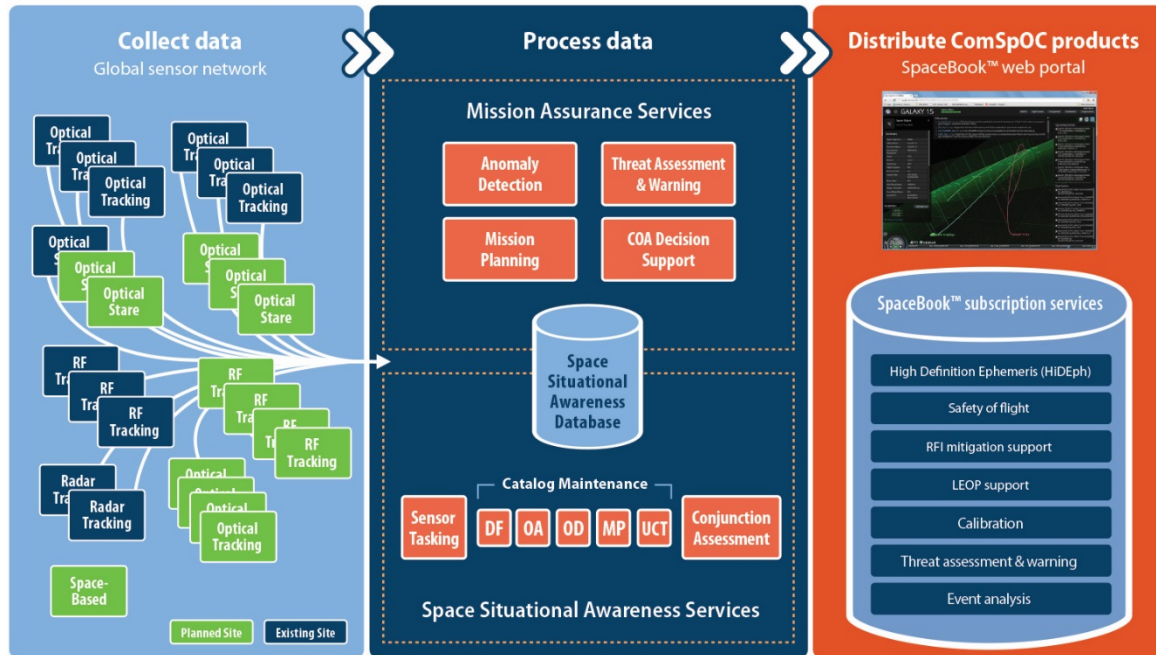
Collect data
Global sensor network

Optical Tra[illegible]
Optical Tra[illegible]
Optical Tracking
Optical Tra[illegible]
Optical Tra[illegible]
Optical Tracking
Optical S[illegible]
Optical S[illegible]
Optical Stare
Optical S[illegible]
Optical S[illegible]
Optical Stare
RF Tra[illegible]
RF Tra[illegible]
RF Tracking
RF Tra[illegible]
RF Tra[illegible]
RF Tra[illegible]
RF Tracking
Radar Tra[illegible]
Radar Tracking
Optical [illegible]
Optical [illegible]
Optical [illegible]
Optical Tracking
Space-Based

Planned Site
Existing Site

Process data

Mission Assurance Services

Anomaly Detection
Threat Assessment & Warning
Mission Planning
COA Decision Support

Space Situational Awareness Database

Catalog Maintenance
Sensor Tasking
DF
OA
OD
MP
UCT
Conjunction Assessment

Space Situational Awareness Services

Distribute ComSpOC products
SpaceBook™ web portal

GALAXY 15

SpaceBook™ subscription services
High Definition Ephemeris (HiDEph)
Safety of flight
RFI mitigation support
LEOP support
Calibration
Threat assessment & warning
Event analysis